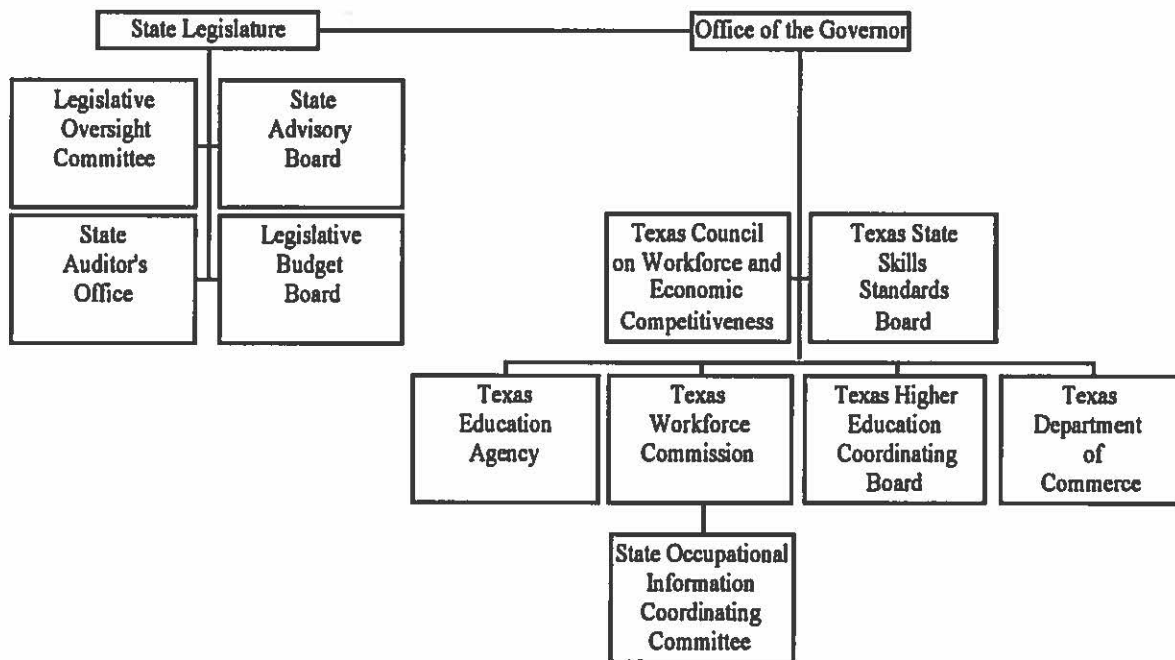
State Legislature

Office of the Governor

Legislative Oversight Committee

State Advisory Board

State Auditor's Office

Legislative Budget Board

Texas Council on Workforce and Economic Competitiveness

Texas State Skills Standards Board

Texas Education Agency

Texas Workforce Commission

Texas Higher Education Coordinating Board

Texas Department of Commerce

State Occupational Information Coordinating Committee